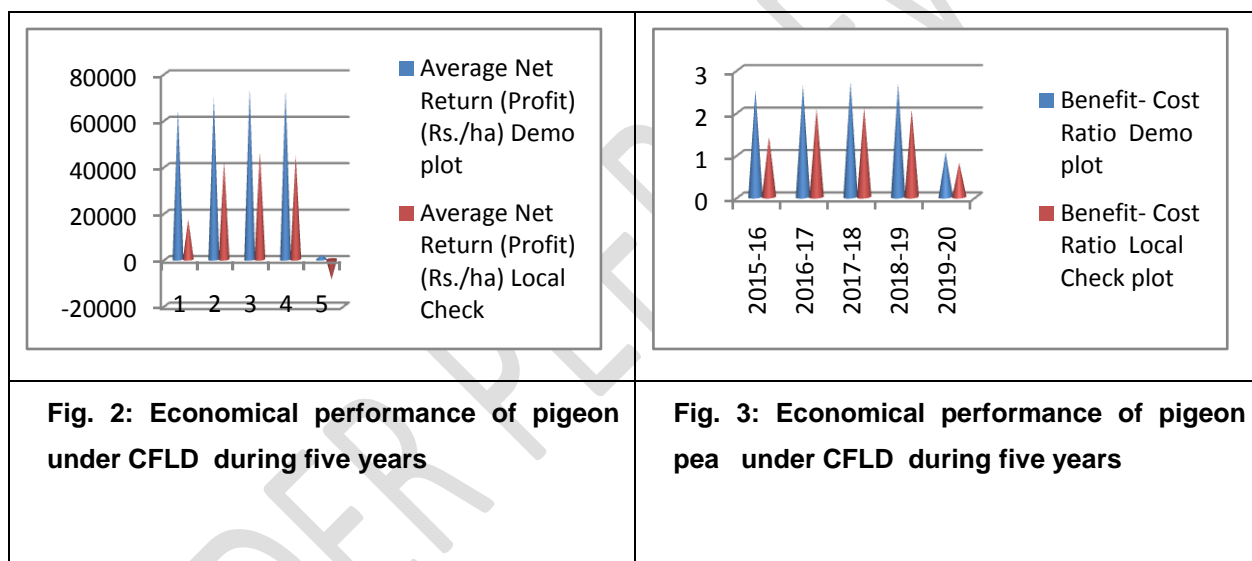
80000
60000
40000
20000
0
-20000
1 2 3 4 5

Average Net Return (Profit) (Rs./ha) Demo plot

Average Net Return (Profit) (Rs./ha) Local Check

3
2
1
0
2015-16
2016-17
2017-18
2018-19
2019-20

Benefit- Cost Ratio Demo plot

Benefit- Cost Ratio Local Check plot

| Fig. 2: Economical performance of pigeon under CFLD during five years | Fig. 3: Economical performance of pigeon pea under CFLD during five years |
|---|---|